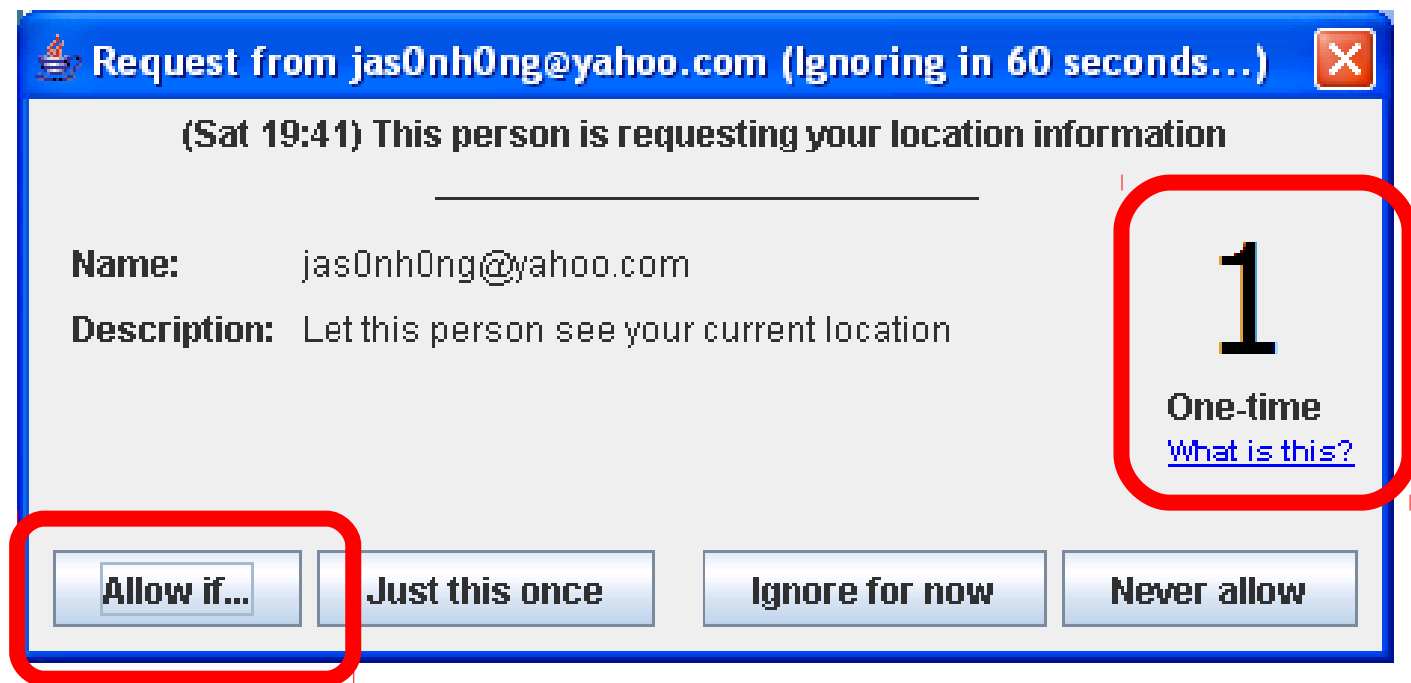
Request from jas0nh0ng@yahoo.com (Ignoring in 60 seconds...)

(Sat 19:41) This person is requesting your location information

Name: jas0nh0ng@yahoo.com

Description: Let this person see your current location

1

One-time

What is this?

Allow if...

Just this once

Ignore for now

Never allow